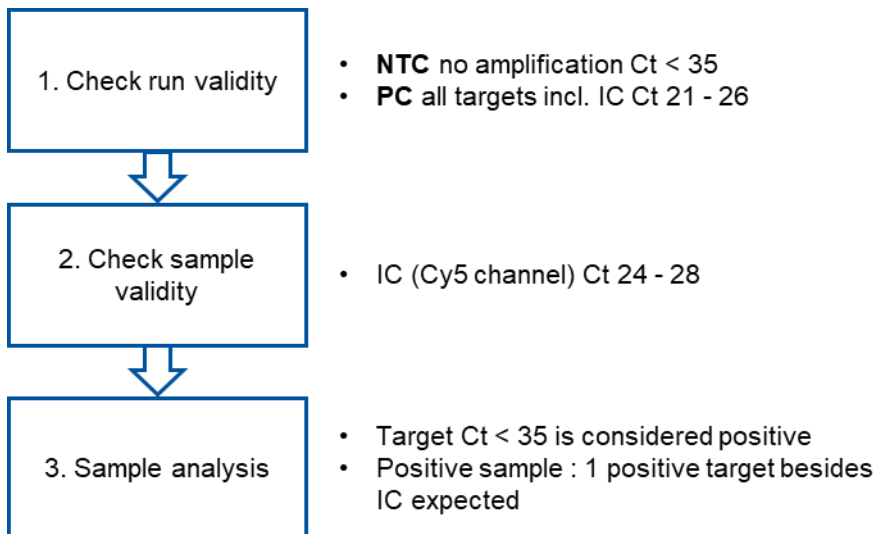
1. Check run validity

- **NTC** no amplification Ct < 35
- **PC** all targets incl. IC Ct 21 - 26

2. Check sample validity

- IC (Cy5 channel) Ct 24 - 28

3. Sample analysis

- Target Ct < 35 is considered positive
- Positive sample : 1 positive target besides IC expected